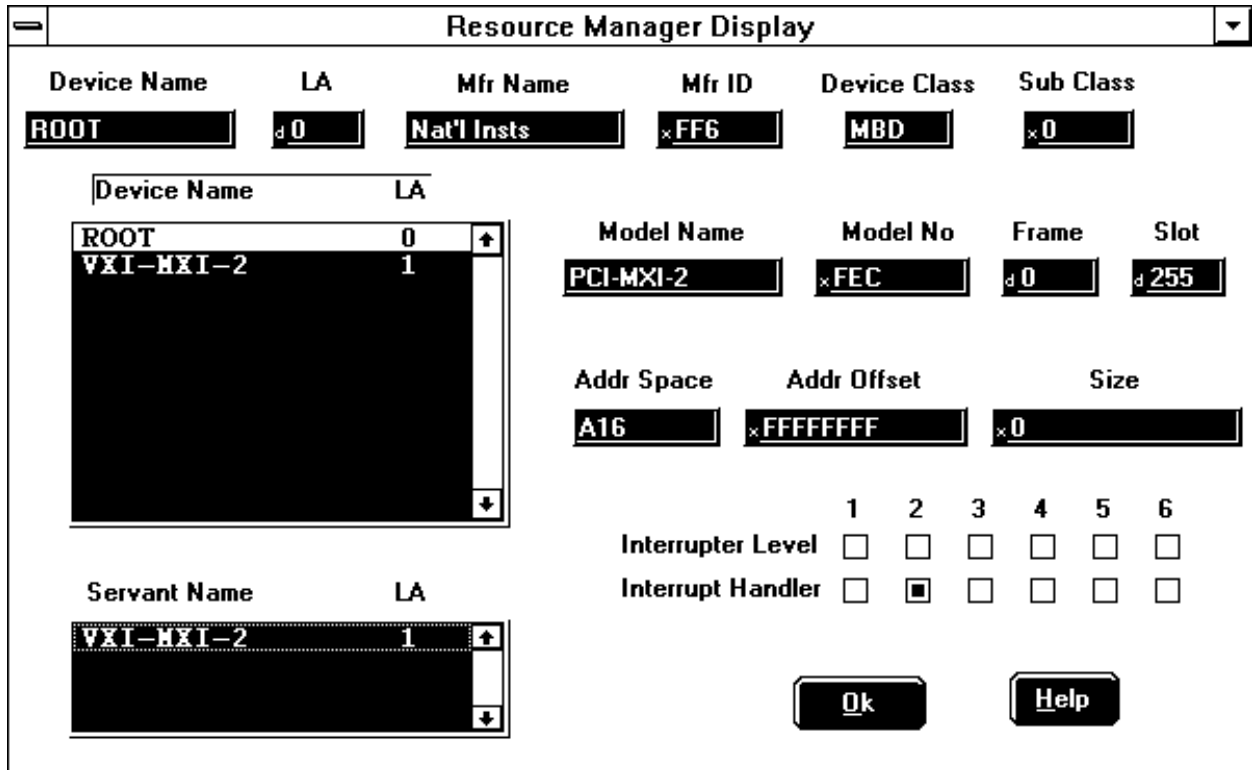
Resource Manager Display

Device Name
ROOT

LA
d 0

Mfr Name
Nat'l Insts

Mfr ID
x FF6

Device Class
MBD

Sub Class
x 0

| Device Name | LA |
|---|---|
| ROOT | 0 |
| VXI-MXI-2 | 1 |

Model Name
PCI-MXI-2

Model No
x FEC

Frame
d 0

Slot
d 255

Addr Space
A16

Addr Offset
x FFFFFFFF

Size
x 0

| | 1 | 2 | 3 | 4 | 5 | 6 |
|---|---|---|---|---|---|---|
| Interrupter Level | ☐ | ☐ | ☐ | ☐ | ☐ | ☐ |
| Interrupt Handler | ☐ | ■ | ☐ | ☐ | ☐ | ☐ |

| Servant Name | LA |
|---|---|
| VXI-MXI-2 | 1 |

Ok

Help